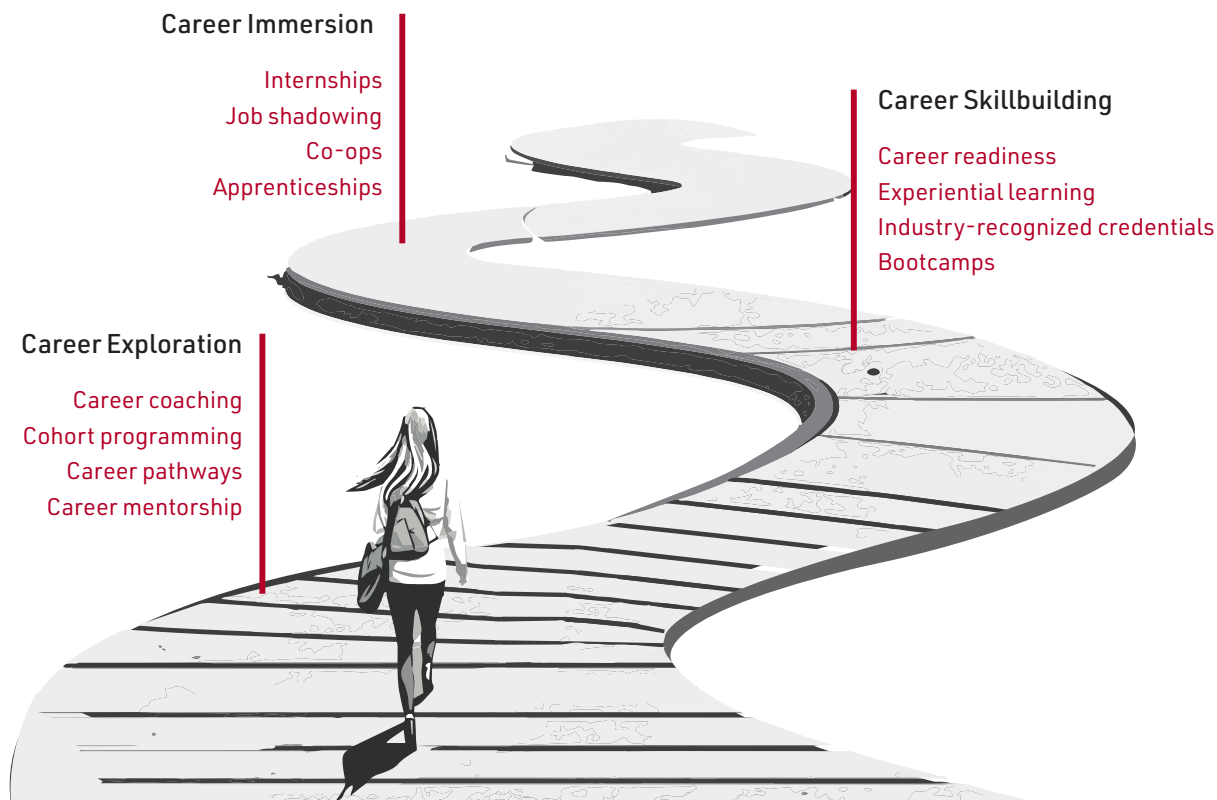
Career Immersion

Internships
Job shadowing
Co-ops
Apprenticeships

Career Skillbuilding

Career readiness
Experiential learning
Industry-recognized credentials
Bootcamps

Career Exploration

Career coaching
Cohort programming
Career pathways
Career mentorship